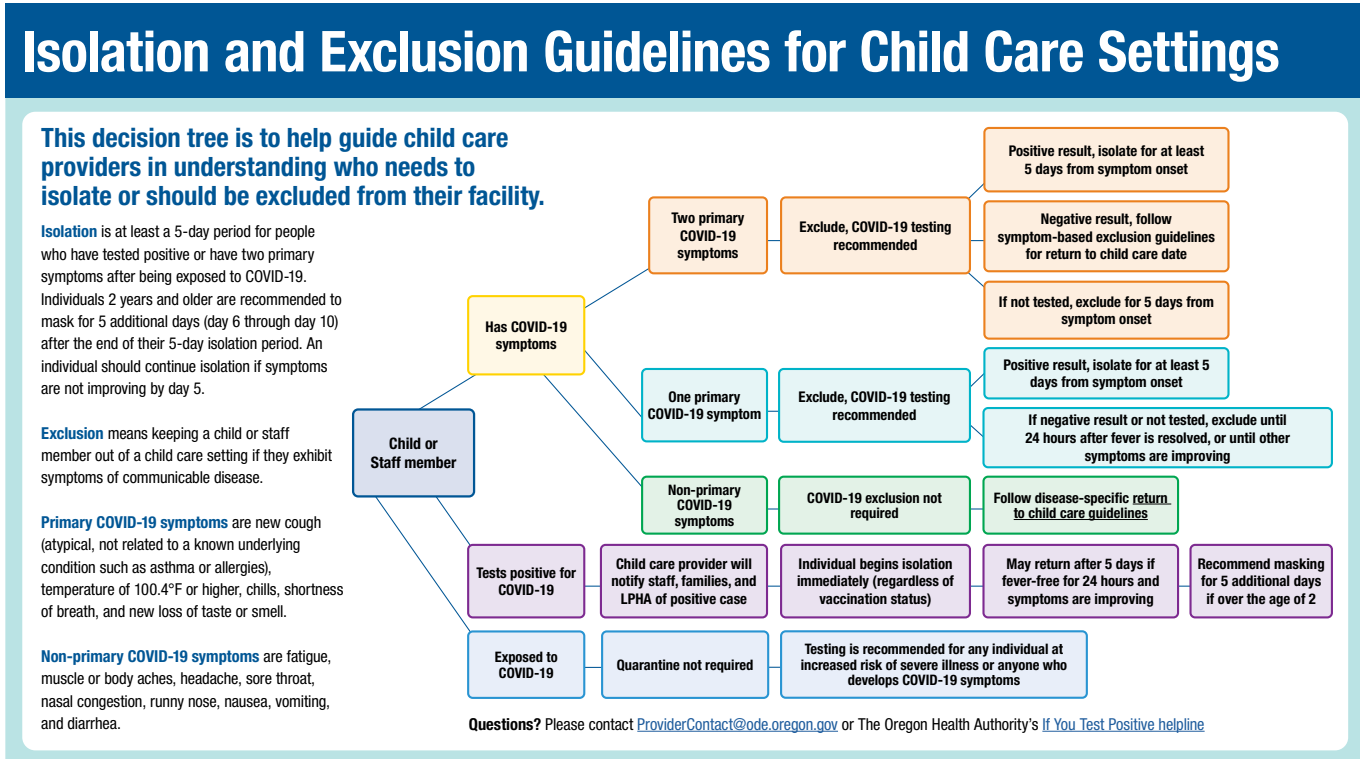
Isolation and Exclusion Guidelines for Child Care Settings

This decision tree is to help guide child care providers in understanding who needs to isolate or should be excluded from their facility.

Isolation is at least a 5-day period for people who have tested positive or have two primary symptoms after being exposed to COVID-19. Individuals 2 years and older are recommended to mask for 5 additional days (day 6 through day 10) after the end of their 5-day isolation period. An individual should continue isolation if symptoms are not improving by day 5.

Exclusion means keeping a child or staff member out of a child care setting if they exhibit symptoms of communicable disease.

Primary COVID-19 symptoms are new cough (atypical, not related to a known underlying condition such as asthma or allergies), temperature of 100.4°F or higher, chills, shortness of breath, and new loss of taste or smell.

Non-primary COVID-19 symptoms are fatigue, muscle or body aches, headache, sore throat, nasal congestion, runny nose, nausea, vomiting, and diarrhea.

Child or Staff member

Has COVID-19 symptoms

Two primary COVID-19 symptoms

Exclude, COVID-19 testing recommended

Positive result, isolate for at least 5 days from symptom onset

Negative result, follow symptom-based exclusion guidelines for return to child care date

If not tested, exclude for 5 days from symptom onset

One primary COVID-19 symptom

Exclude, COVID-19 testing recommended

Positive result, isolate for at least 5 days from symptom onset

If negative result or not tested, exclude until 24 hours after fever is resolved, or until other symptoms are improving

Non-primary COVID-19 symptoms

COVID-19 exclusion not required

Follow disease-specific return to child care guidelines

Tests positive for COVID-19

Child care provider will notify staff, families, and LPHA of positive case

Individual begins isolation immediately (regardless of vaccination status)

May return after 5 days if fever-free for 24 hours and symptoms are improving

Recommend masking for 5 additional days if over the age of 2

Exposed to COVID-19

Quarantine not required

Testing is recommended for any individual at increased risk of severe illness or anyone who develops COVID-19 symptoms

Questions? Please contact ProviderContact@ode.oregon.gov or The Oregon Health Authority's If You Test Positive helpline